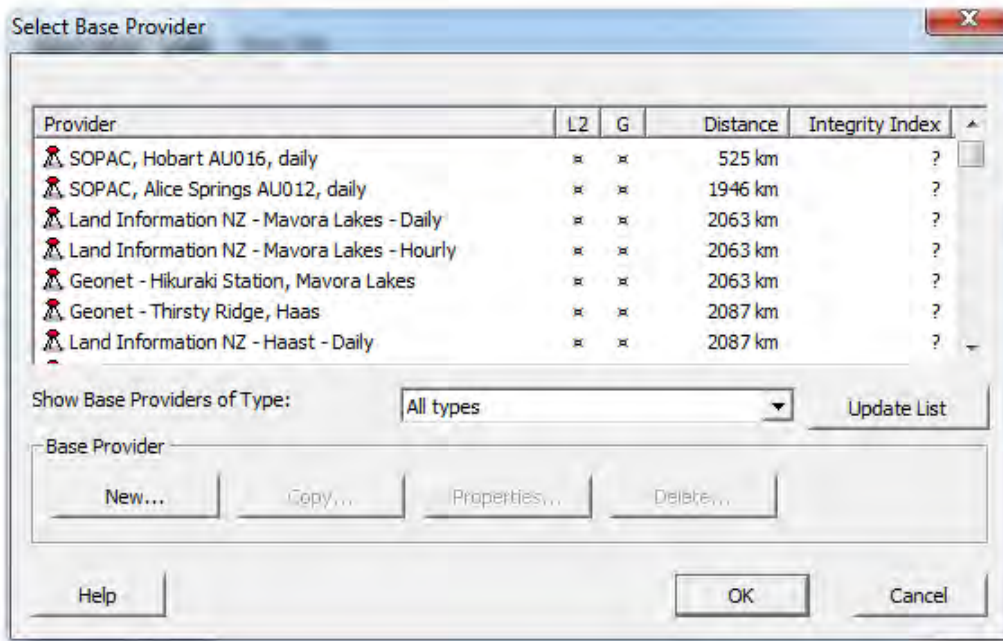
Select Base Provider

| Provider | L2 | G | Distance | Integrity Index |
|---|---|---|---|---|
| SOPAC, Hobart AU016, daily | ¤ | ¤ | 525 km | ? |
| SOPAC, Alice Springs AU012, daily | ¤ | ¤ | 1946 km | ? |
| Land Information NZ - Mavora Lakes - Daily | ¤ | ¤ | 2063 km | ? |
| Land Information NZ - Mavora Lakes - Hourly | ¤ | ¤ | 2063 km | ? |
| Geonet - Hikuraki Station, Mavora Lakes | ¤ | ¤ | 2063 km | ? |
| Geonet - Thirsty Ridge, Haas | ¤ | ¤ | 2087 km | ? |
| Land Information NZ - Haast - Daily | ¤ | ¤ | 2087 km | ? |

Show Base Providers of Type: All types

Update List

Base Provider

New... Copy... Properties... Delete...

Help OK Cancel